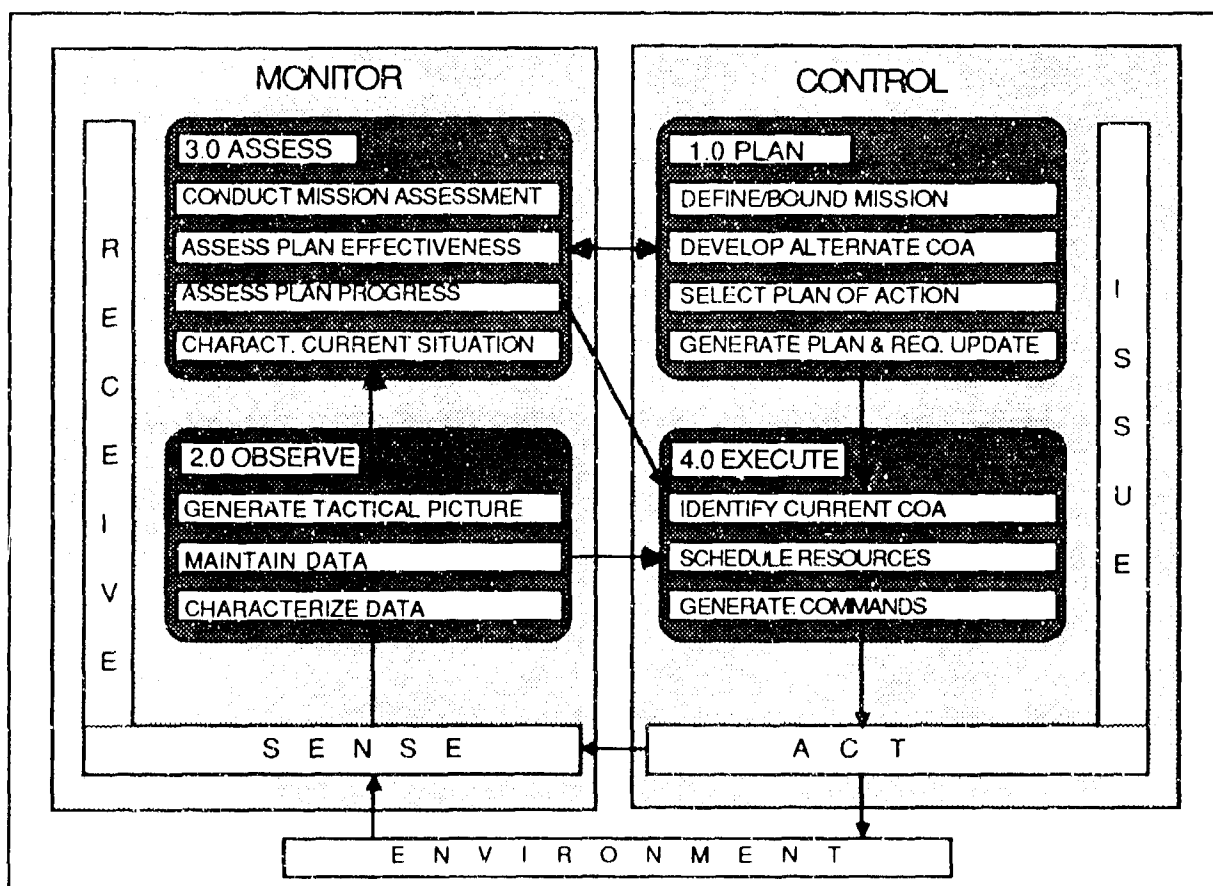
MONITOR

CONTROL

RECEIVE

3.0 ASSESS
CONDUCT MISSION ASSESSMENT
ASSESS PLAN EFFECTIVENESS
ASSESS PLAN PROGRESS
CHARACT. CURRENT SITUATION

2.0 OBSERVE
GENERATE TACTICAL PICTURE
MAINTAIN DATA
CHARACTERIZE DATA

1.0 PLAN
DEFINE/BOUND MISSION
DEVELOP ALTERNATE COA
SELECT PLAN OF ACTION
GENERATE PLAN & REQ. UPDATE

4.0 EXECUTE
IDENTIFY CURRENT COA
SCHEDULE RESOURCES
GENERATE COMMANDS

ISSUE

SENSE

ACT

ENVIRONMENT